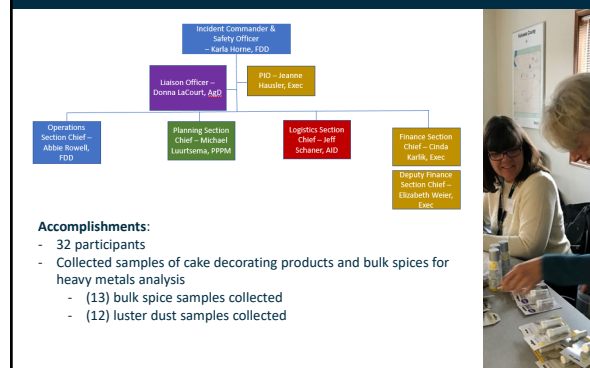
Incident Commander & Safety Officer – Karla Horne, FDD

Liaison Officer – Donna LaCourt, AgD

PIO – Jeanne Hausler, Exec

Operations Section Chief – Abbie Rowell, FDD

Planning Section Chief – Michael Luurtsema, PPPM

Logistics Section Chief – Jeff Schaner, AID

Finance Section Chief – Cinda Karlik, Exec

Deputy Finance Section Chief – Elizabeth Weier, Exec

**Accomplishments**:
- 32 participants
- Collected samples of cake decorating products and bulk spices for heavy metals analysis
  - (13) bulk spice samples collected
  - (12) luster dust samples collected